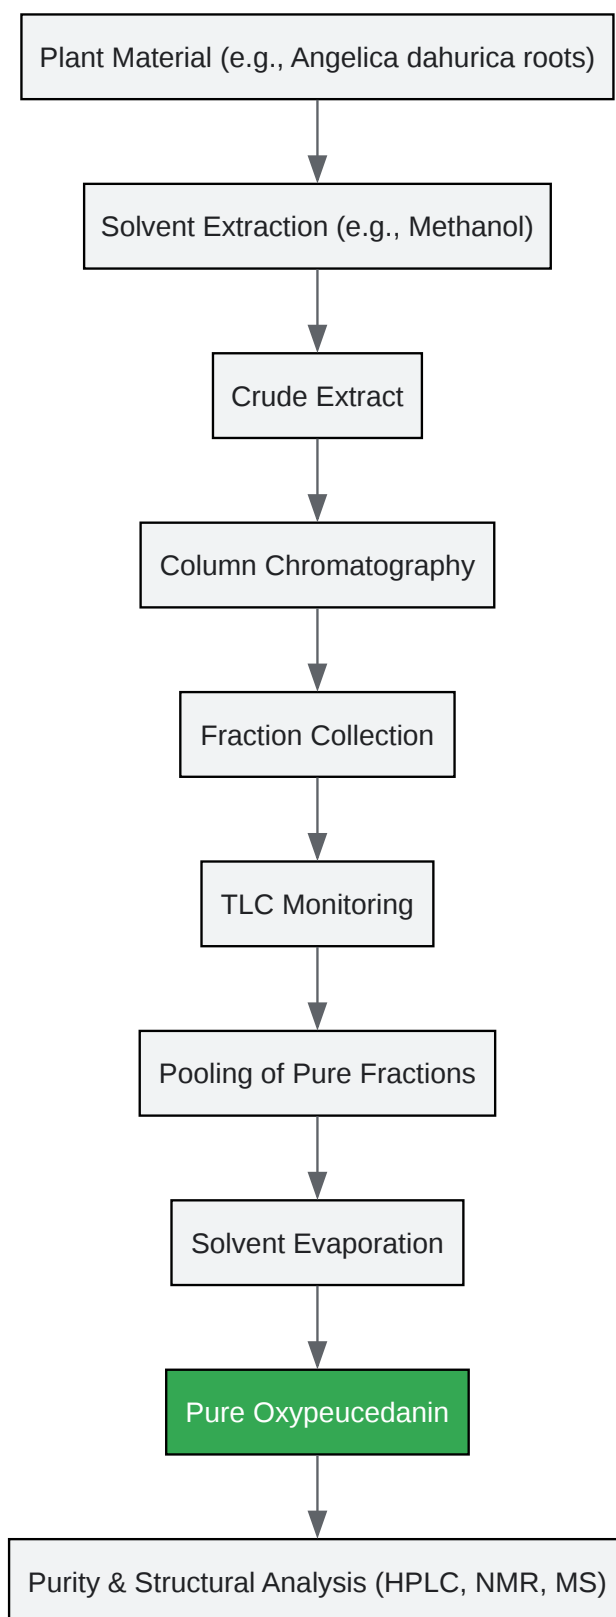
Plant Material (e.g., Angelica dahurica roots)

Solvent Extraction (e.g., Methanol)

Crude Extract

Column Chromatography

Fraction Collection

TLC Monitoring

Pooling of Pure Fractions

Solvent Evaporation

Pure Oxypeucedanin

Purity & Structural Analysis (HPLC, NMR, MS)